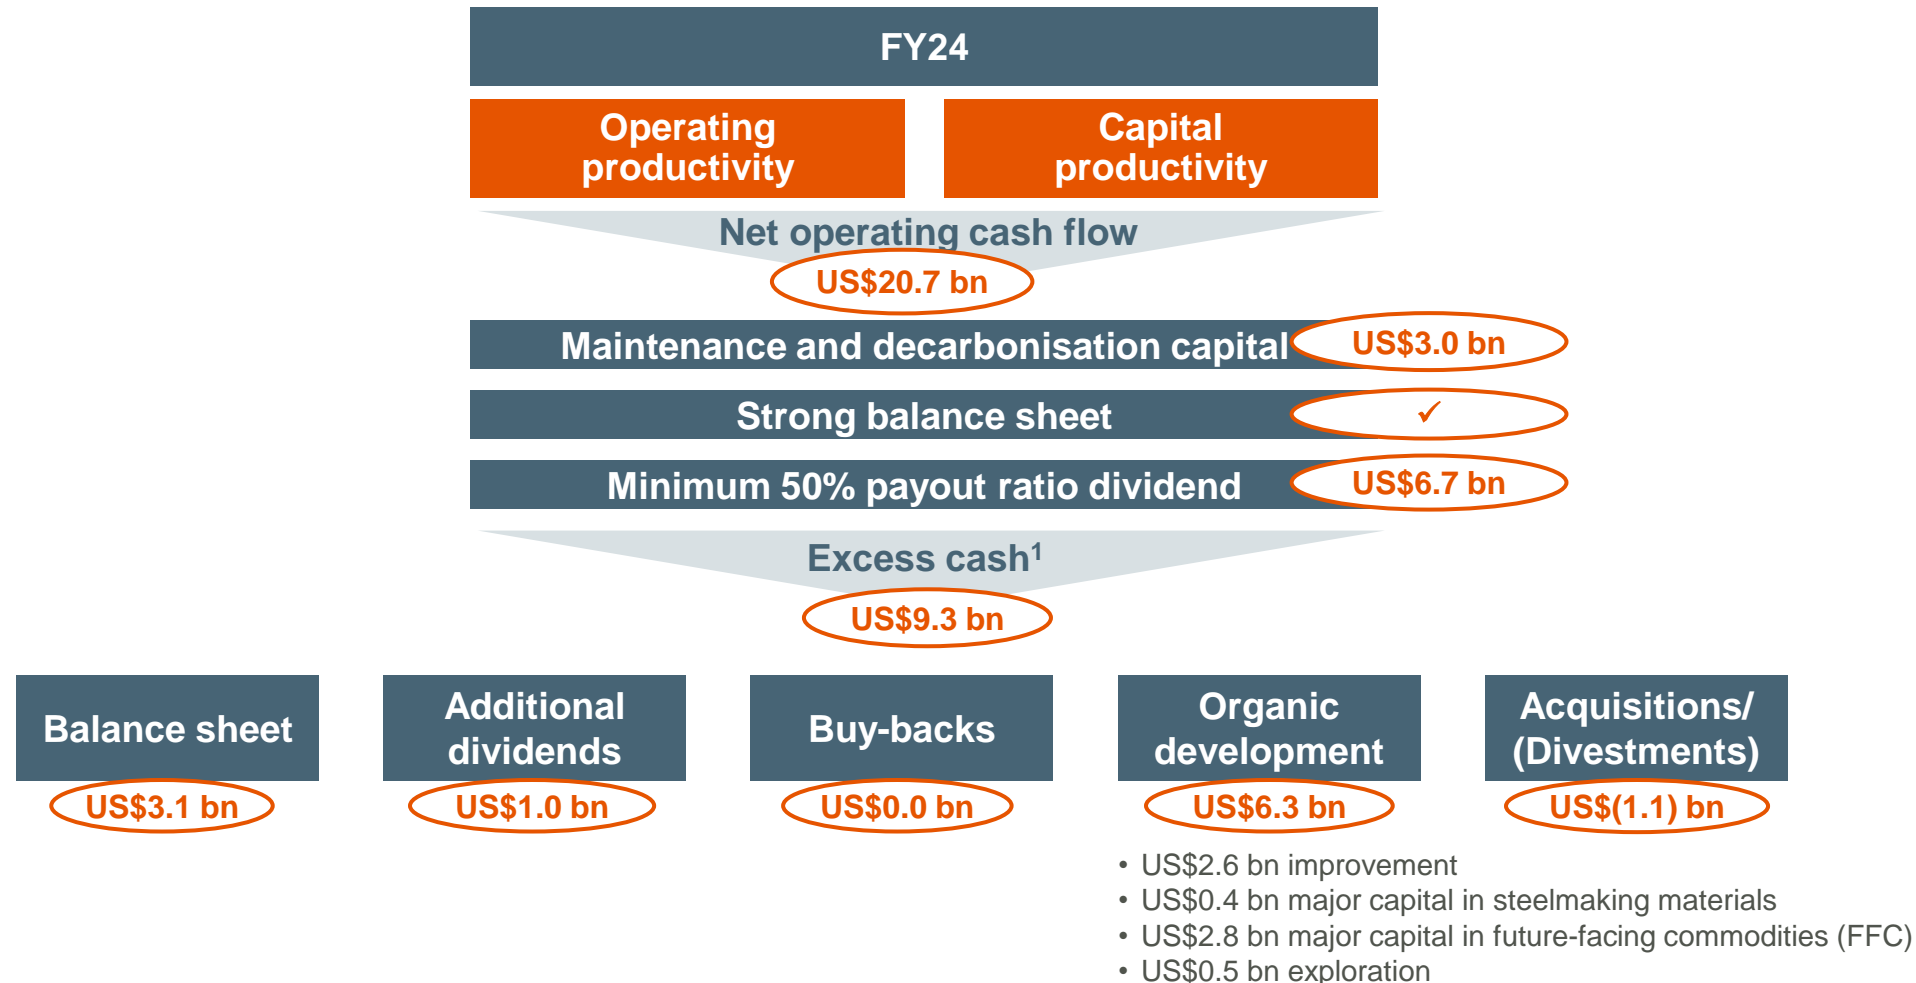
FY24

Operating productivity

Capital productivity

Net operating cash flow

US$20.7 bn

Maintenance and decarbonisation capital

US$3.0 bn

Strong balance sheet

✓

Minimum 50% payout ratio dividend

US$6.7 bn

Excess cash$^1$

US$9.3 bn

Balance sheet

US$3.1 bn

Additional dividends

US$1.0 bn

Buy-backs

US$0.0 bn

Organic development

US$6.3 bn

Acquisitions/ (Divestments)

US$(1.1) bn

• US$2.6 bn improvement
• US$0.4 bn major capital in steelmaking materials
• US$2.8 bn major capital in future-facing commodities (FFC)
• US$0.5 bn exploration